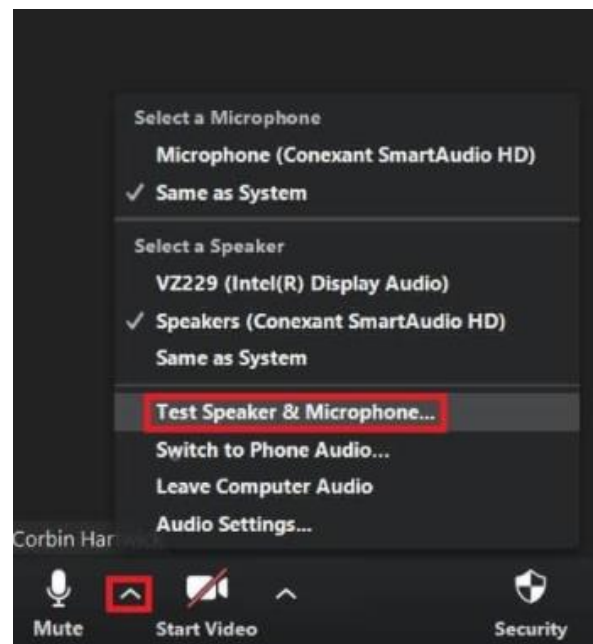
Select a Microphone
Microphone (Conexant SmartAudio HD)
✓ Same as System

Select a Speaker
VZ229 (Intel(R) Display Audio)
✓ Speakers (Conexant SmartAudio HD)
Same as System

Test Speaker & Microphone...
Switch to Phone Audio...
Leave Computer Audio
Audio Settings...

Corbin Har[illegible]

Mute
Start Video
Security